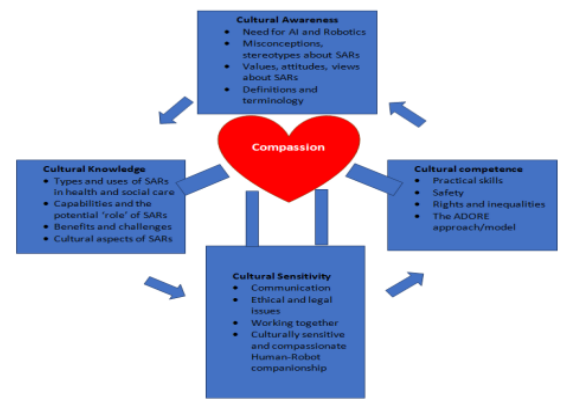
Cultural Awareness
- Need for AI and Robotics
- Misconceptions, stereotypes about SARs
- Values, attitudes, views about SARs
- Definitions and terminology

Compassion

Cultural Knowledge
- Types and uses of SARs in health and social care
- Capabilities and the potential 'role' of SARs
- Benefits and challenges
- Cultural aspects of SARs

Cultural competence
- Practical skills
- Safety
- Rights and inequalities
- The ADORE approach/model

Cultural Sensitivity
- Communication
- Ethical and legal issues
- Working together
- Culturally sensitive and compassionate Human-Robot companionship